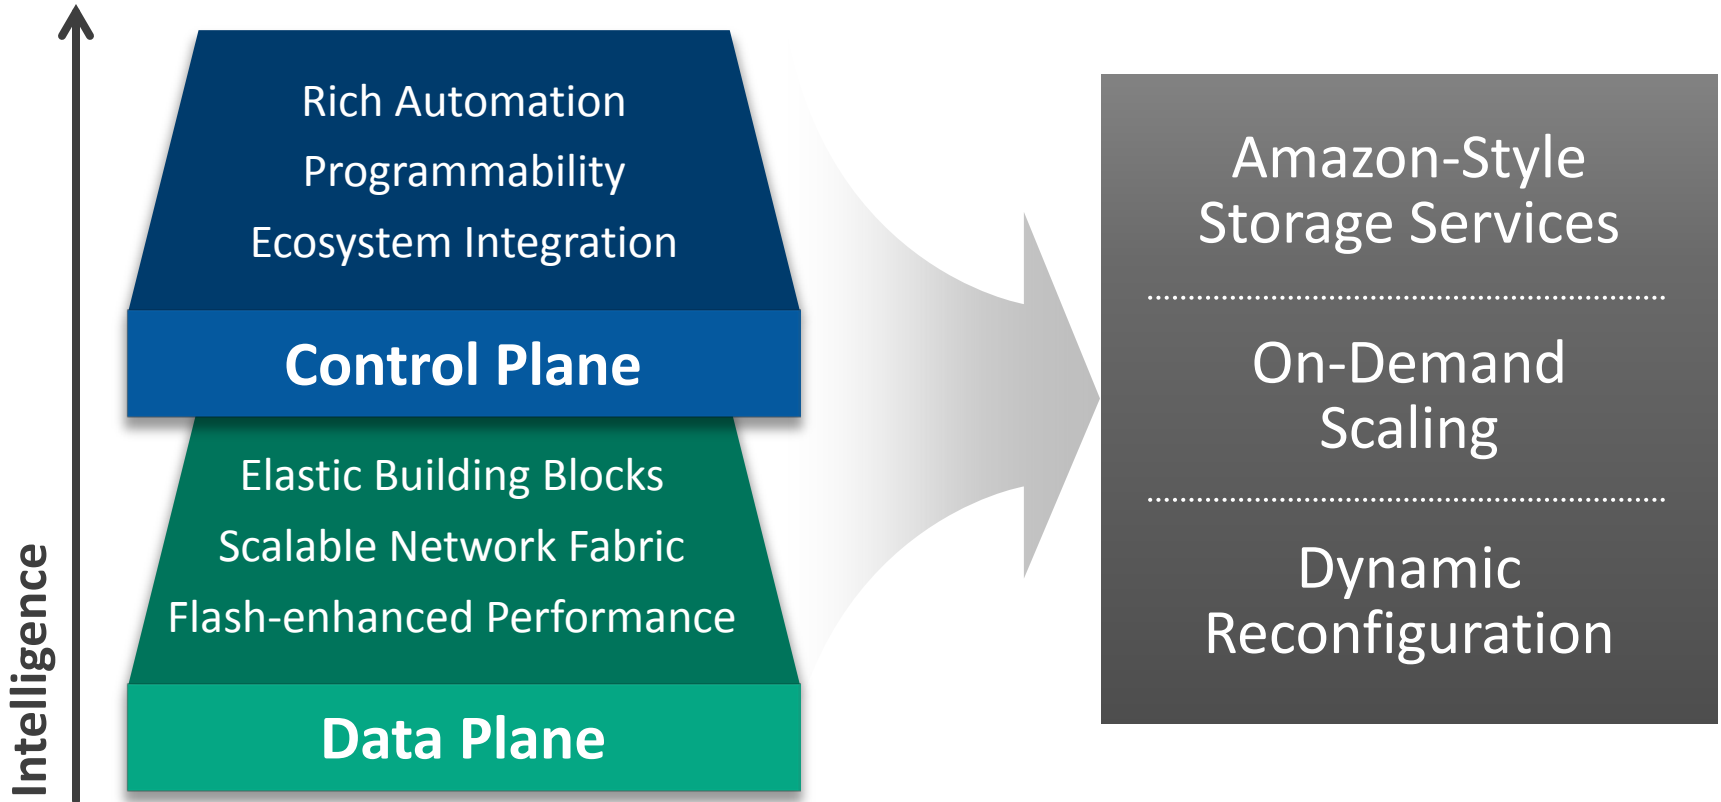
Intelligence

Rich Automation
Programmability
Ecosystem Integration

Control Plane

Elastic Building Blocks
Scalable Network Fabric
Flash-enhanced Performance

Data Plane

Amazon-Style Storage Services

On-Demand Scaling

Dynamic Reconfiguration